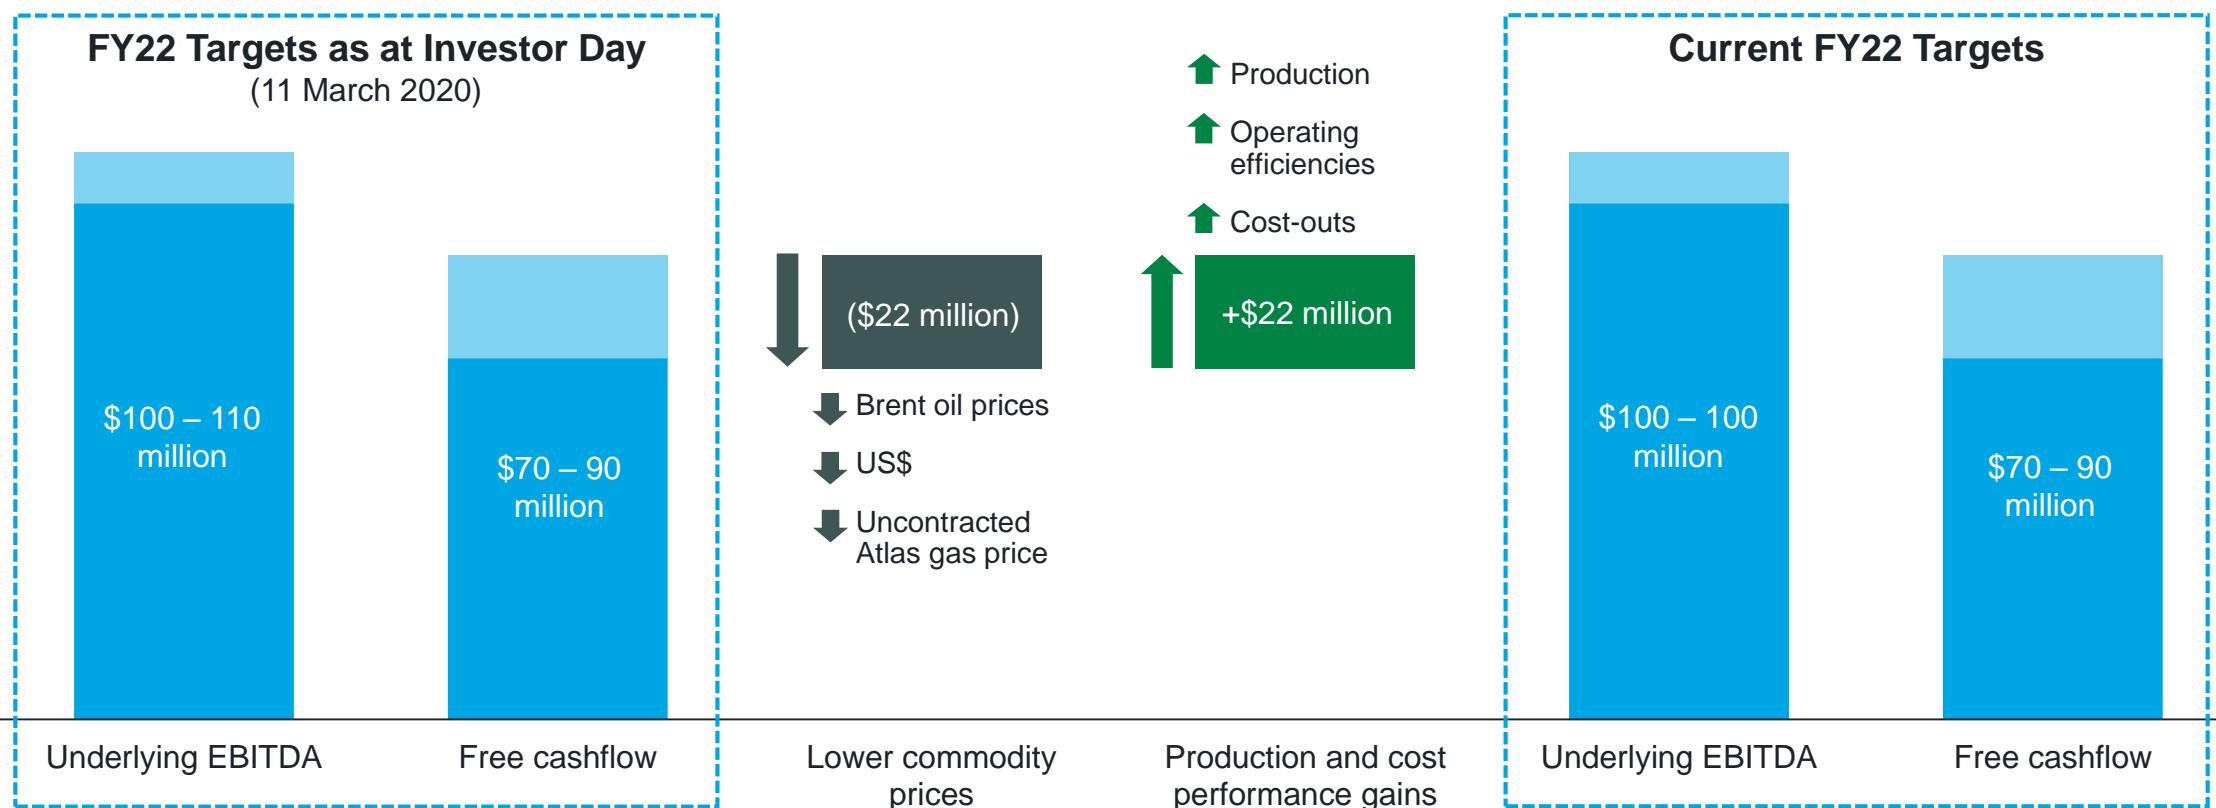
FY22 Targets as at Investor Day
(11 March 2020)

$100 – 110 million

$70 – 90 million

Underlying EBITDA

Free cashflow

($22 million)

Brent oil prices

US$

Uncontracted Atlas gas price

Lower commodity prices

Production

Operating efficiencies

Cost-outs

+$22 million

Production and cost performance gains

Current FY22 Targets

$100 – 100 million

$70 – 90 million

Underlying EBITDA

Free cashflow